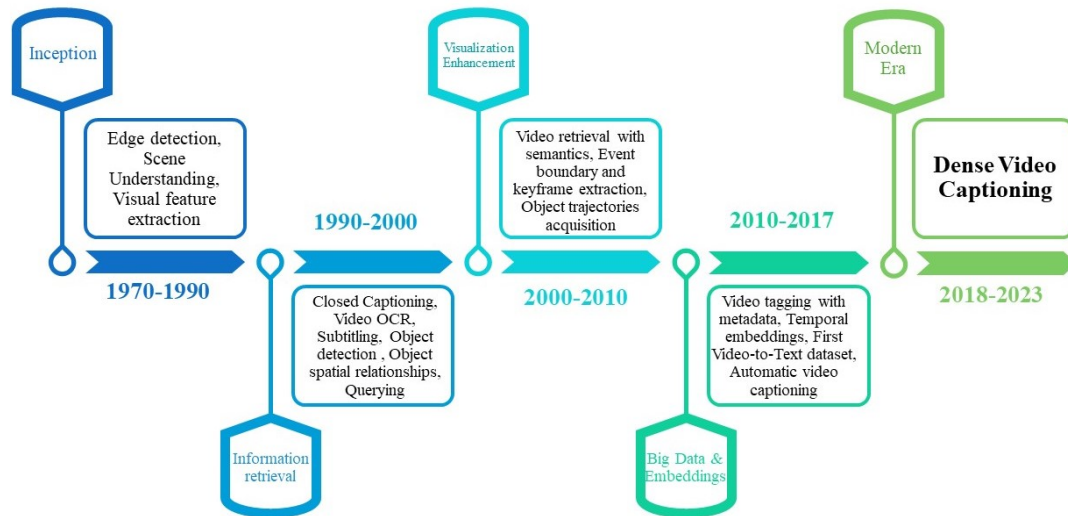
Inception

Edge detection, Scene Understanding, Visual feature extraction

1970-1990

1990-2000

Closed Captioning, Video OCR, Subtitling, Object detection , Object spatial relationships, Querying

Information retrieval

Visualization Enhancement

Video retrieval with semantics, Event boundary and keyframe extraction, Object trajectories acquisition

2000-2010

2010-2017

Video tagging with metadata, Temporal embeddings, First Video-to-Text dataset, Automatic video captioning

Big Data & Embeddings

Modern Era

Dense Video Captioning

2018-2023